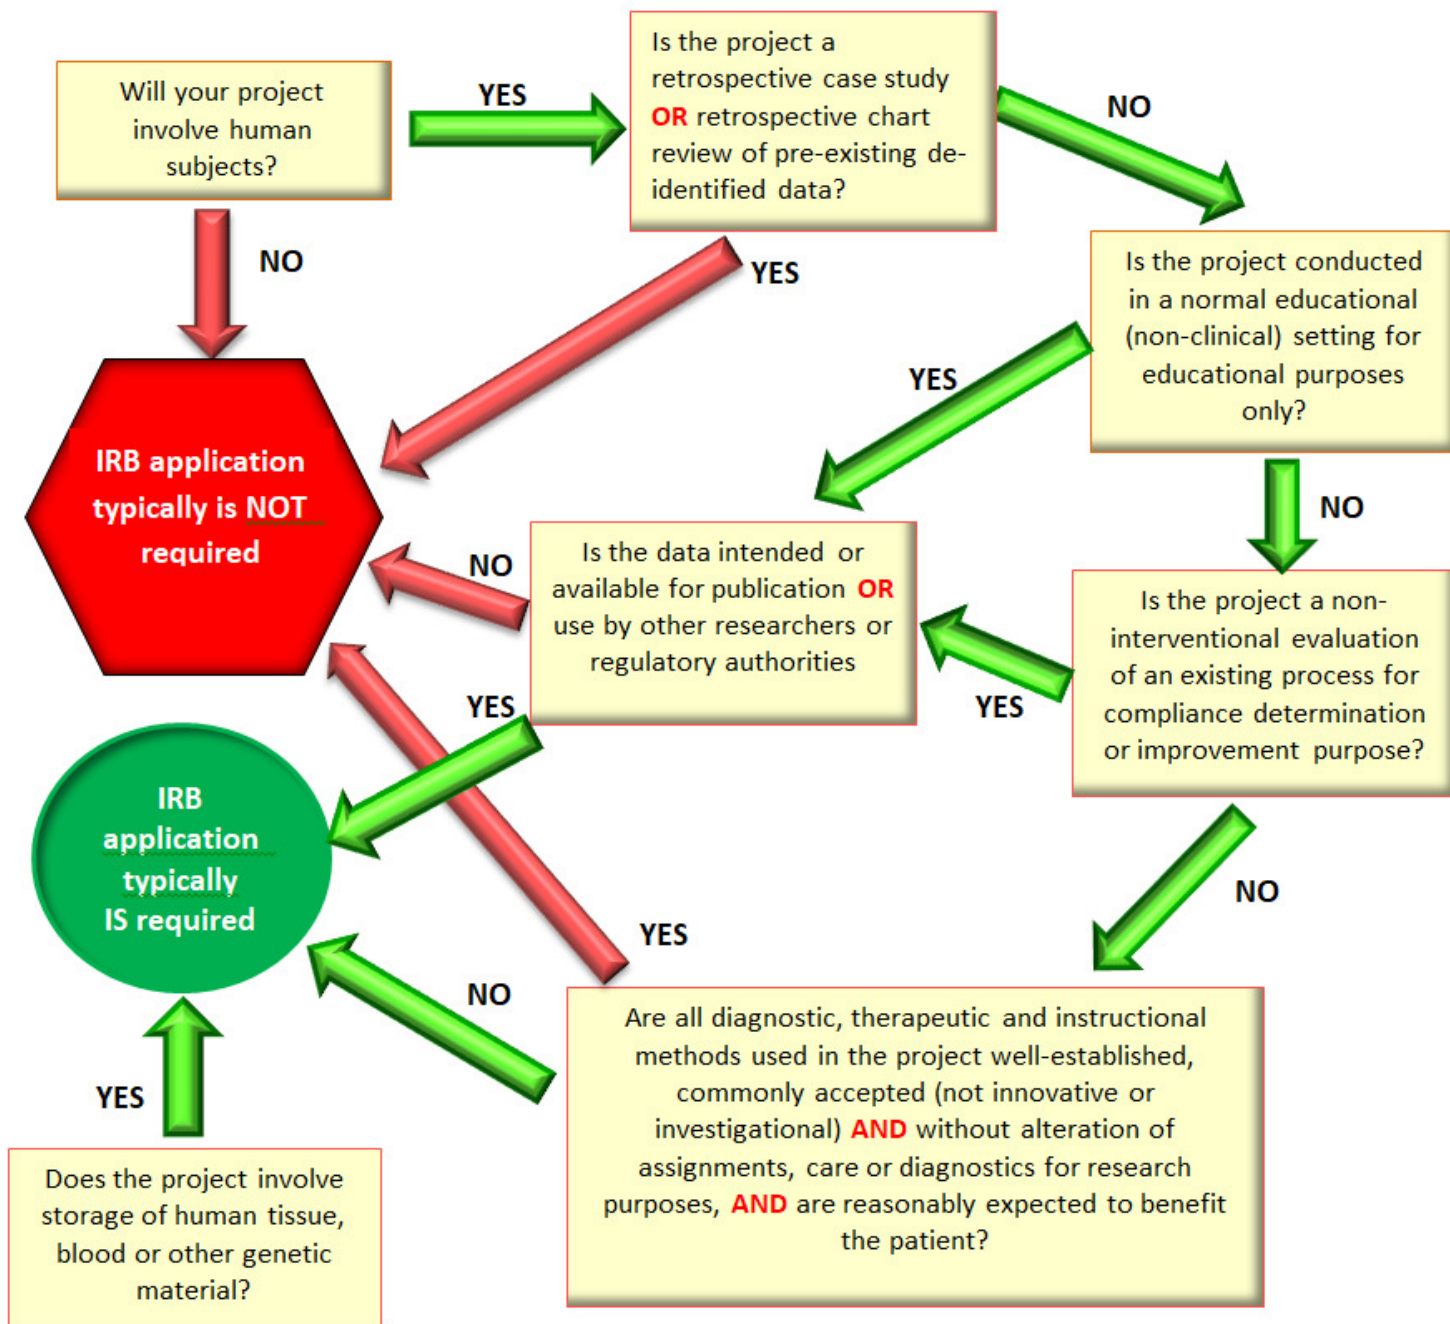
Will your project involve human subjects?

YES

Is the project a retrospective case study OR retrospective chart review of pre-existing de-identified data?

NO

NO

YES

Is the project conducted in a normal educational (non-clinical) setting for educational purposes only?

YES

IRB application typically is NOT required

NO

Is the data intended or available for publication OR use by other researchers or regulatory authorities

NO

Is the project a non-interventional evaluation of an existing process for compliance determination or improvement purpose?

YES

YES

IRB application typically IS required

NO

YES

NO

Are all diagnostic, therapeutic and instructional methods used in the project well-established, commonly accepted (not innovative or investigational) AND without alteration of assignments, care or diagnostics for research purposes, AND are reasonably expected to benefit the patient?

YES

Does the project involve storage of human tissue, blood or other genetic material?